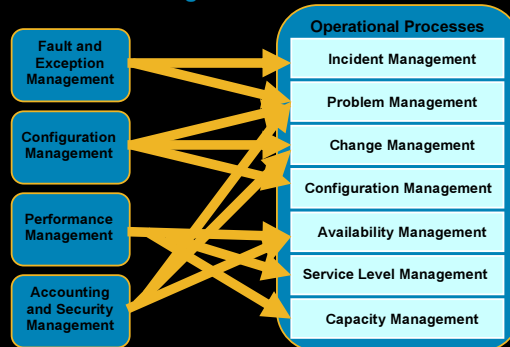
Fault and Exception Management

Configuration Management

Performance Management

Accounting and Security Management

Operational Processes

Incident Management

Problem Management

Change Management

Configuration Management

Availability Management

Service Level Management

Capacity Management